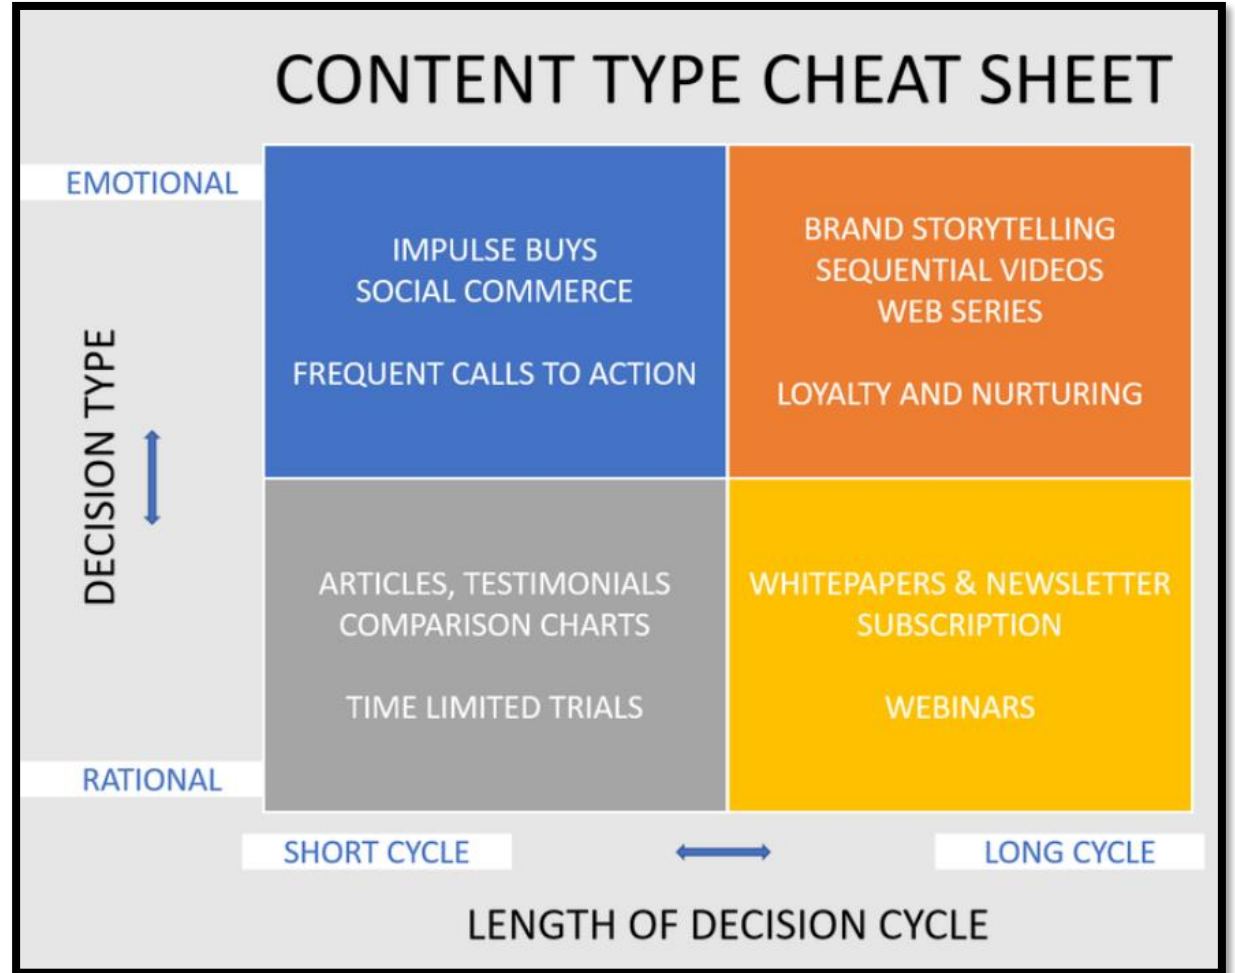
CONTENT TYPE CHEAT SHEET

EMOTIONAL

DECISION TYPE

RATIONAL

IMPULSE BUYS
SOCIAL COMMERCE

FREQUENT CALLS TO ACTION

BRAND STORYTELLING
SEQUENTIAL VIDEOS
WEB SERIES

LOYALTY AND NURTURING

ARTICLES, TESTIMONIALS
COMPARISON CHARTS

TIME LIMITED TRIALS

WHITEPAPERS & NEWSLETTER SUBSCRIPTION

WEBINARS

SHORT CYCLE

LONG CYCLE

LENGTH OF DECISION CYCLE